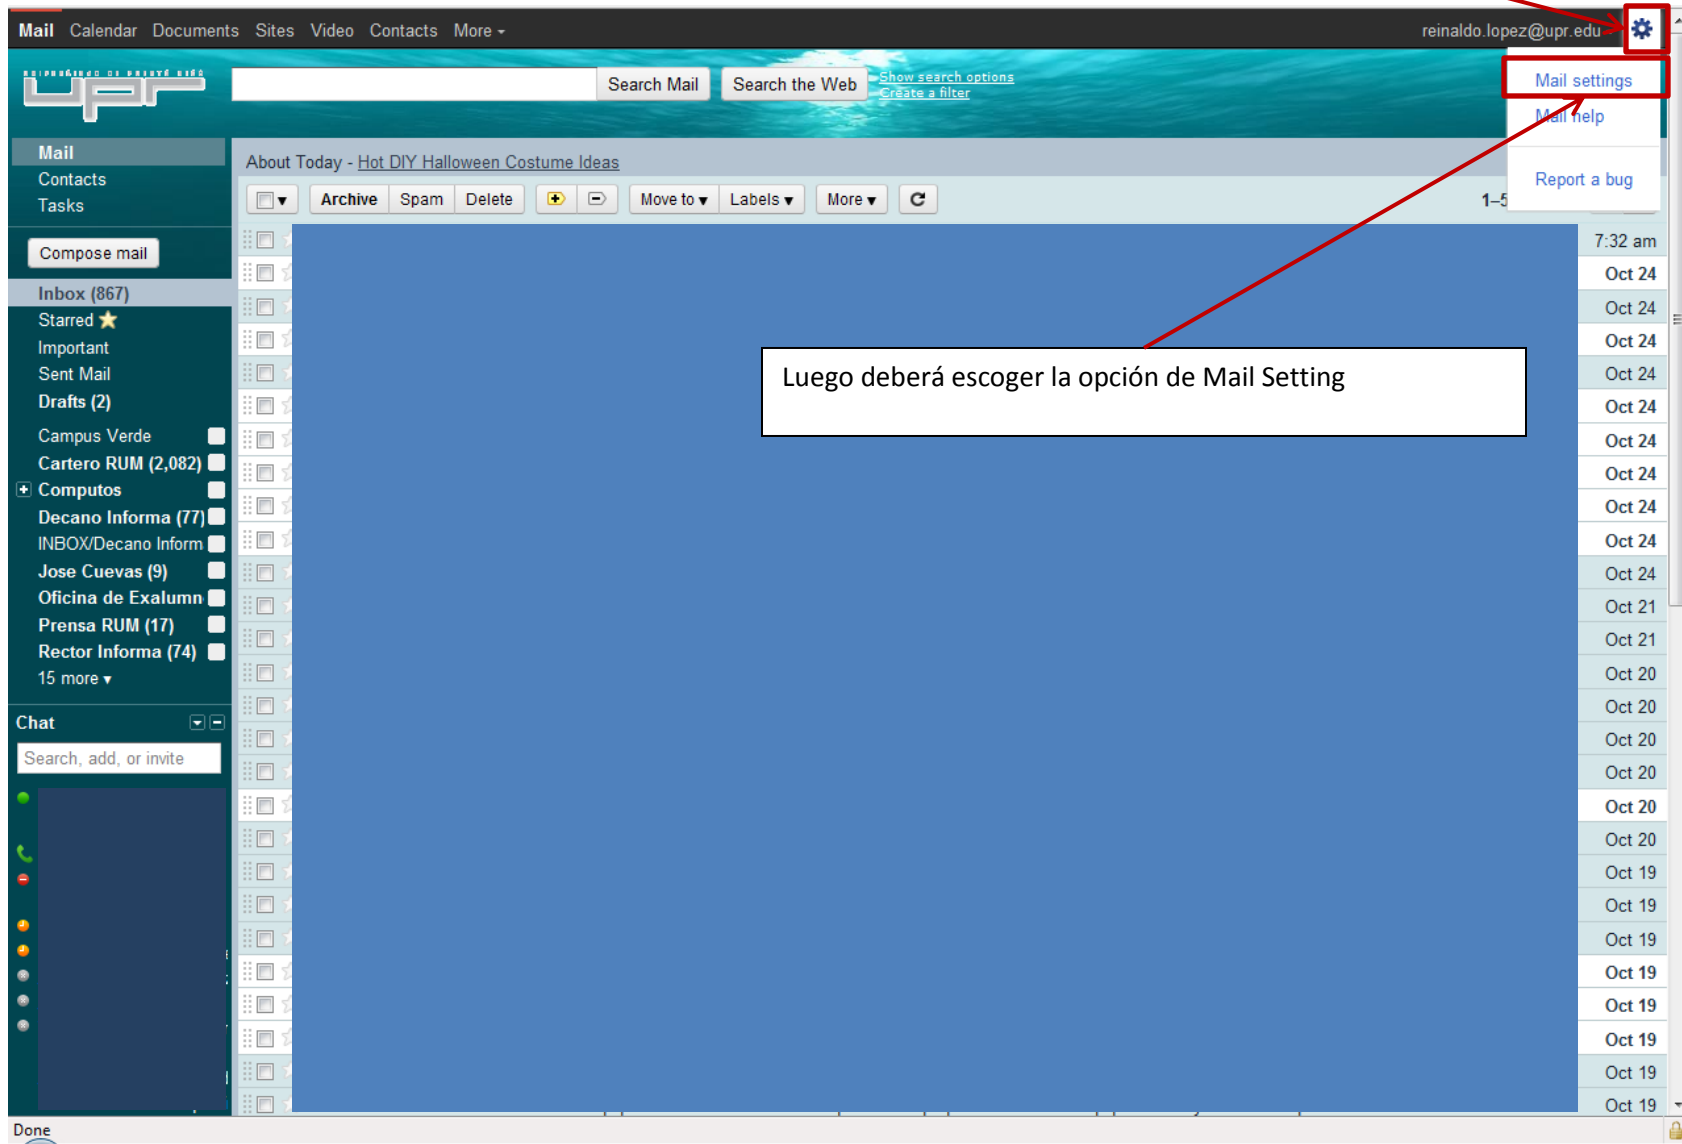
Mail Calendar Documents Sites Video Contacts More ▾ reinaldo.lopez@upr.edu

Search Mail Search the Web Show search options Create a filter

Mail settings
Mail help
Report a bug

Mail
Contacts
Tasks

Compose mail

Inbox (867)
Starred
Important
Sent Mail
Drafts (2)

Campus Verde
Cartero RUM (2,082)
Computos
Decano Informa (77)
INBOX/Decano Inform
Jose Cuevas (9)
Oficina de Exalumn
Prensa RUM (17)
Rector Informa (74)
15 more ▾

Chat
Search, add, or invite

About Today - Hot DIY Halloween Costume Ideas

Archive Spam Delete Move to ▾ Labels ▾ More ▾ 1–5

Luego deberá escoger la opción de Mail Setting

7:32 am
Oct 24
Oct 24
Oct 24
Oct 24
Oct 24
Oct 24
Oct 24
Oct 24
Oct 24
Oct 24
Oct 21
Oct 21
Oct 20
Oct 20
Oct 20
Oct 20
Oct 20
Oct 20
Oct 19
Oct 19
Oct 19
Oct 19
Oct 19
Oct 19
Oct 19
Oct 19

Done